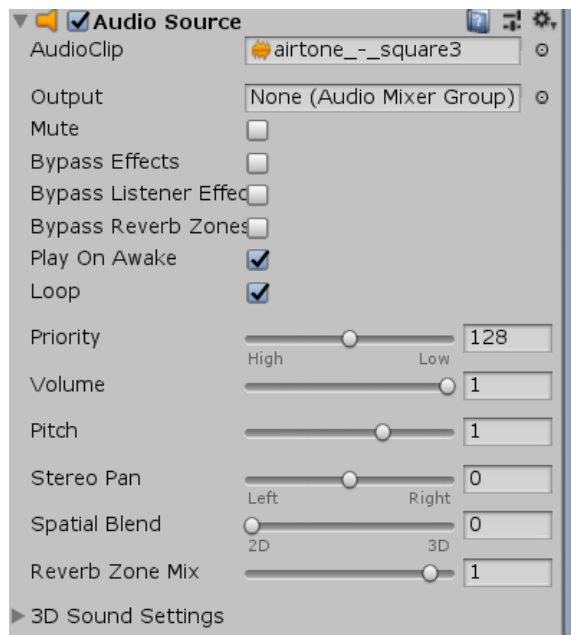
Audio Source

AudioClip airtone_-_square3

Output None (Audio Mixer Group)

Mute

Bypass Effects

Bypass Listener Effec

Bypass Reverb Zones

Play On Awake

Loop

Priority 128

High Low

Volume 1

Pitch 1

Stereo Pan 0

Left Right

Spatial Blend 0

2D 3D

Reverb Zone Mix 1

3D Sound Settings